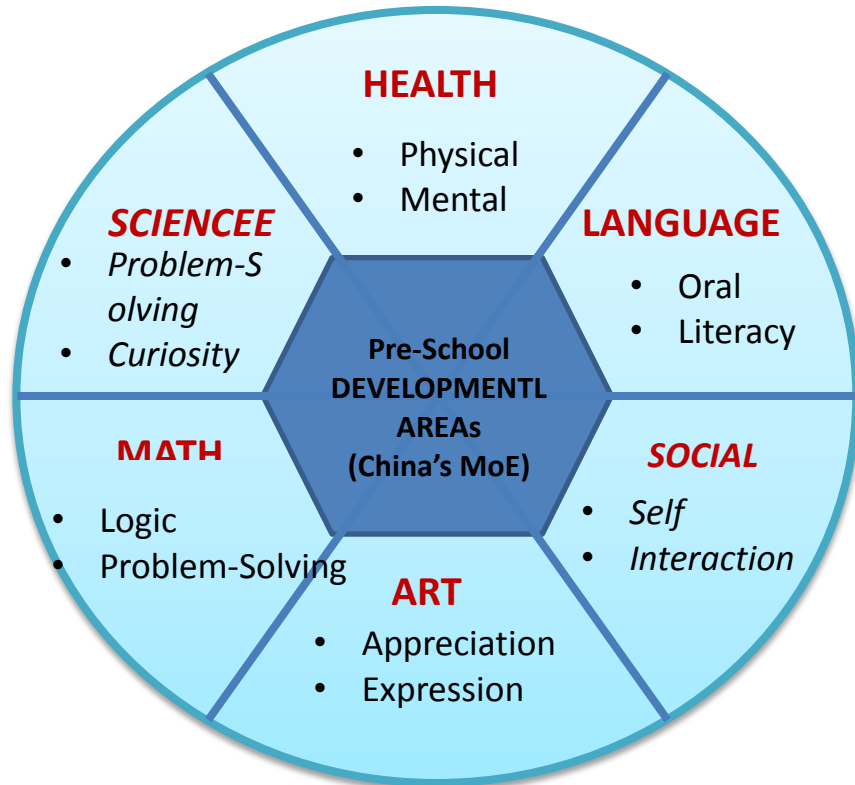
HEALTH
• Physical
• Mental

LANGUAGE
• Oral
• Literacy

SOCIAL
• Self
• Interaction

ART
• Appreciation
• Expression

MATH
• Logic
• Problem-Solving

SCIENCEE
• Problem-S olving
• Curiosity

Pre-School DEVELOPMENTL AREAs (China's MoE)